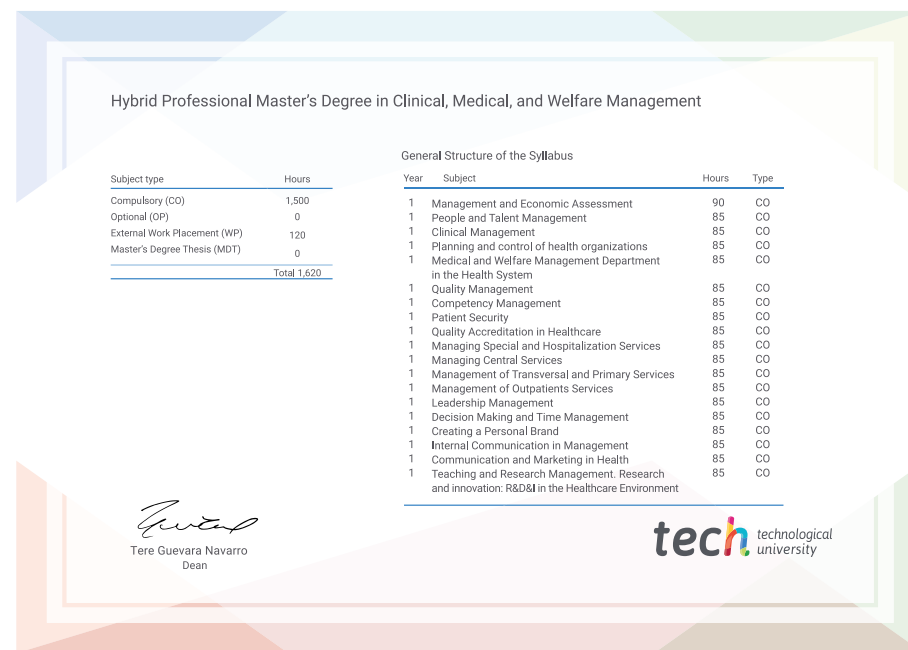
Hybrid Professional Master's Degree in Clinical, Medical, and Welfare Management

| Subject type | Hours |
|---|---|
| Compulsory (CO) | 1,500 |
| Optional (OP) | 0 |
| External Work Placement (WP) | 120 |
| Master's Degree Thesis (MDT) | 0 |
| | Total 1,620 |

General Structure of the Syllabus

| Year | Subject | Hours | Type |
|---|---|---|---|
| 1 | Management and Economic Assessment | 90 | CO |
| 1 | People and Talent Management | 85 | CO |
| 1 | Clinical Management | 85 | CO |
| 1 | Planning and control of health organizations | 85 | CO |
| 1 | Medical and Welfare Management Department in the Health System | 85 | CO |
| 1 | Quality Management | 85 | CO |
| 1 | Competency Management | 85 | CO |
| 1 | Patient Security | 85 | CO |
| 1 | Quality Accreditation in Healthcare | 85 | CO |
| 1 | Managing Special and Hospitalization Services | 85 | CO |
| 1 | Managing Central Services | 85 | CO |
| 1 | Management of Transversal and Primary Services | 85 | CO |
| 1 | Management of Outpatients Services | 85 | CO |
| 1 | Leadership Management | 85 | CO |
| 1 | Decision Making and Time Management | 85 | CO |
| 1 | Creating a Personal Brand | 85 | CO |
| 1 | Internal Communication in Management | 85 | CO |
| 1 | Communication and Marketing in Health | 85 | CO |
| 1 | Teaching and Research Management. Research and innovation: R&D&I in the Healthcare Environment | 85 | CO |

Tere Guevara Navarro
Dean

tech technological university